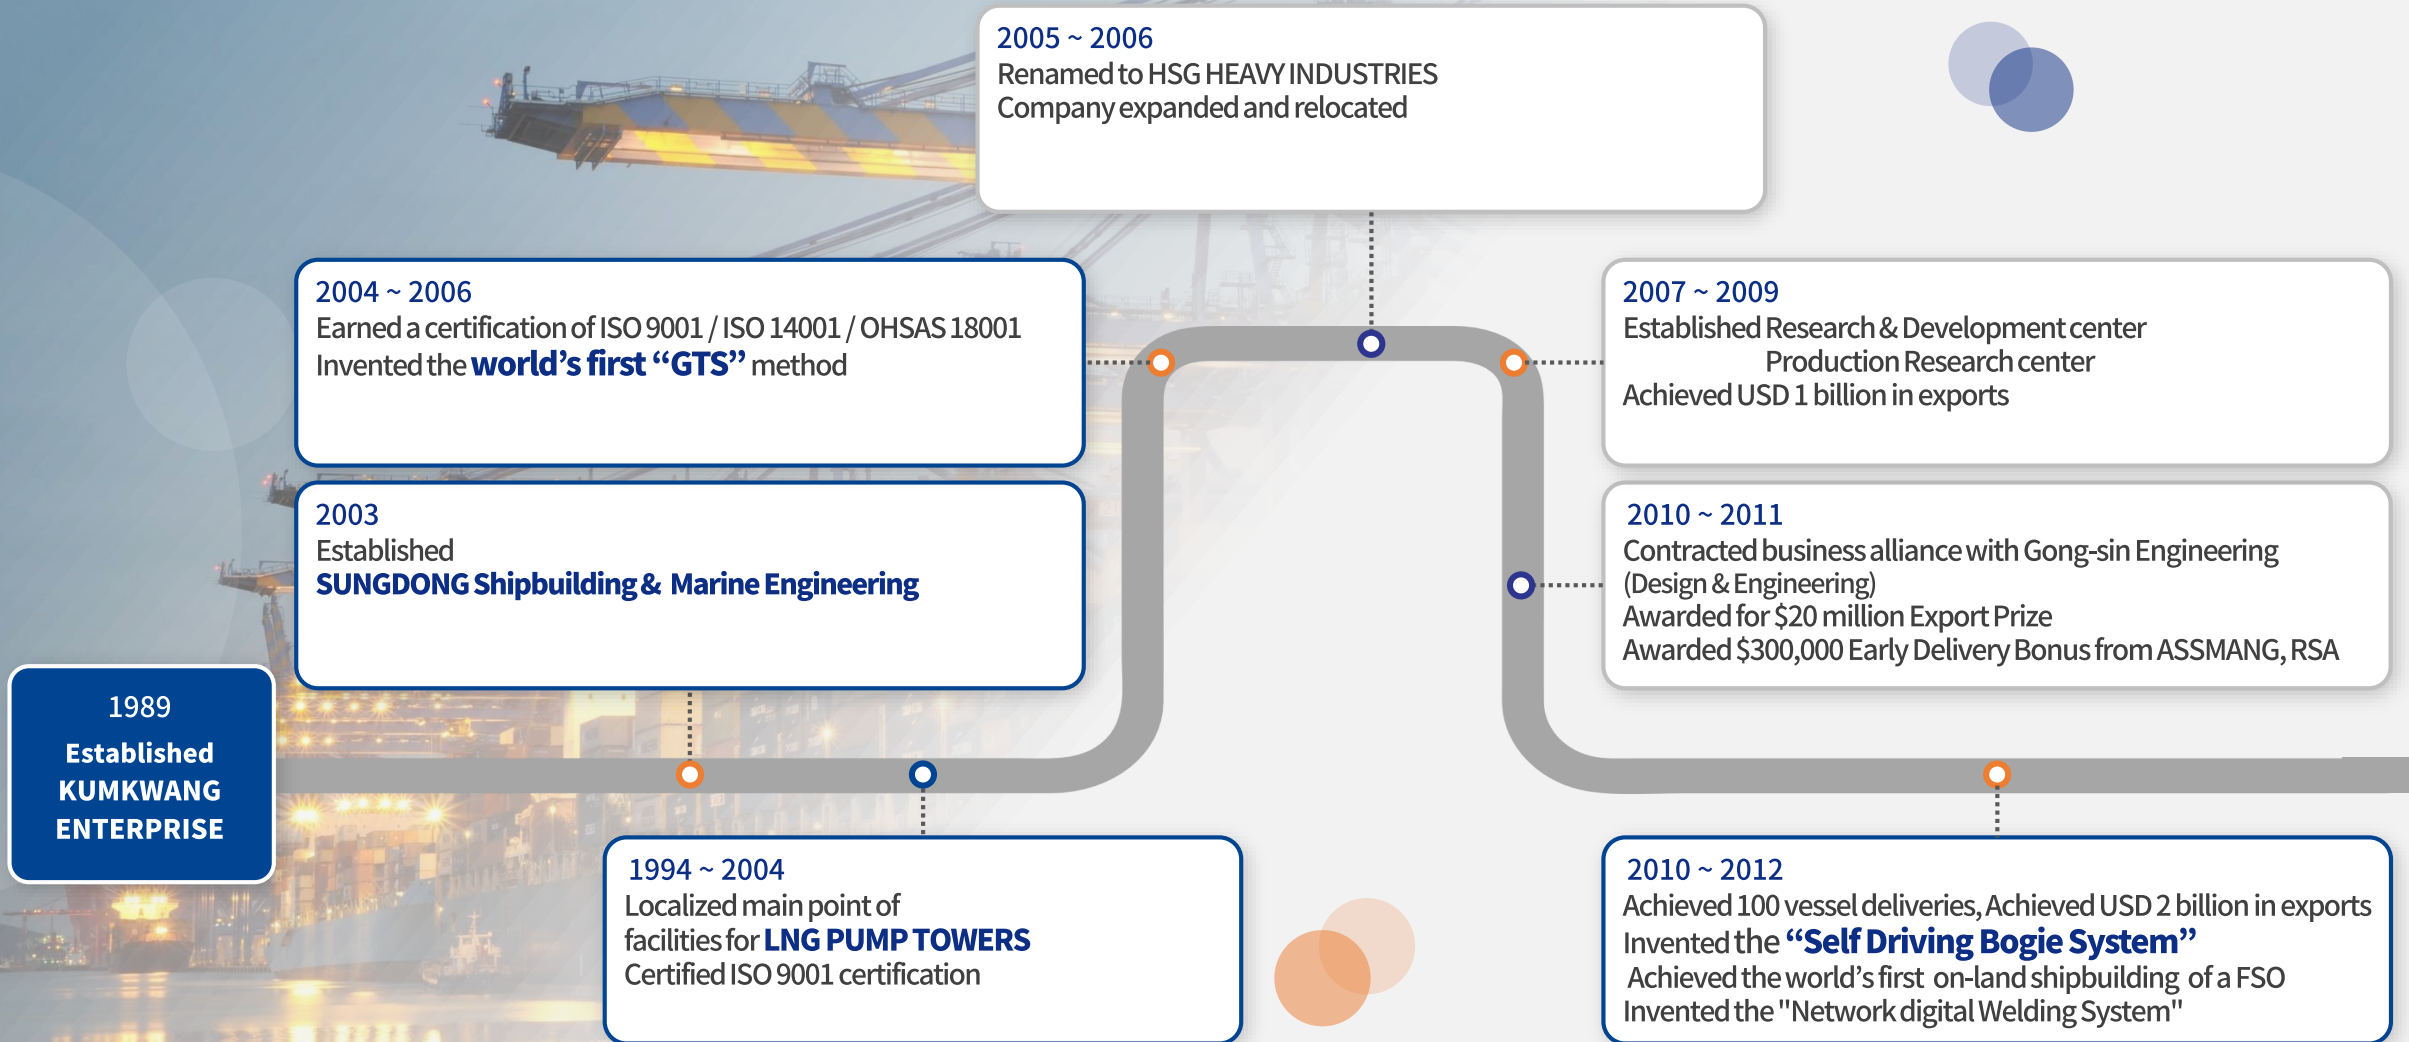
1989
Established
KUMKWANG
ENTERPRISE

1994 ~ 2004
Localized main point of facilities for LNG PUMP TOWERS
Certified ISO 9001 certification

2003
Established
SUNGDONG Shipbuilding & Marine Engineering

2004 ~ 2006
Earned a certification of ISO 9001 / ISO 14001 / OHSAS 18001
Invented the world’s first “GTS” method

2005 ~ 2006
Renamed to HSG HEAVY INDUSTRIES
Company expanded and relocated

2007 ~ 2009
Established Research & Development center
Production Research center
Achieved USD 1 billion in exports

2010 ~ 2011
Contracted business alliance with Gong-sin Engineering (Design & Engineering)
Awarded for $20 million Export Prize
Awarded $300,000 Early Delivery Bonus from ASSMANG, RSA

2010 ~ 2012
Achieved 100 vessel deliveries, Achieved USD 2 billion in exports
Invented the “Self Driving Bogie System”
Achieved the world’s first on-land shipbuilding of a FSO
Invented the "Network digital Welding System"